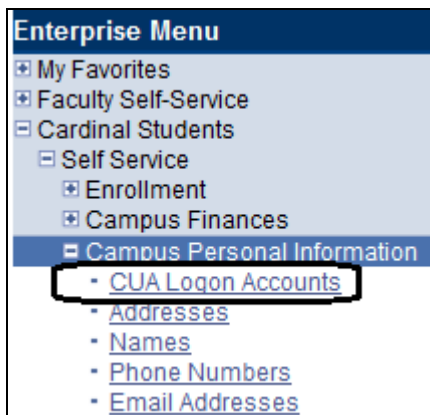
Enterprise Menu
⊞ My Favorites
⊞ Faculty Self-Service
⊟ Cardinal Students
⊟ Self Service
⊞ Enrollment
⊞ Campus Finances
⊟ Campus Personal Information
- CUA Logon Accounts
- Addresses
- Names
- Phone Numbers
- Email Addresses